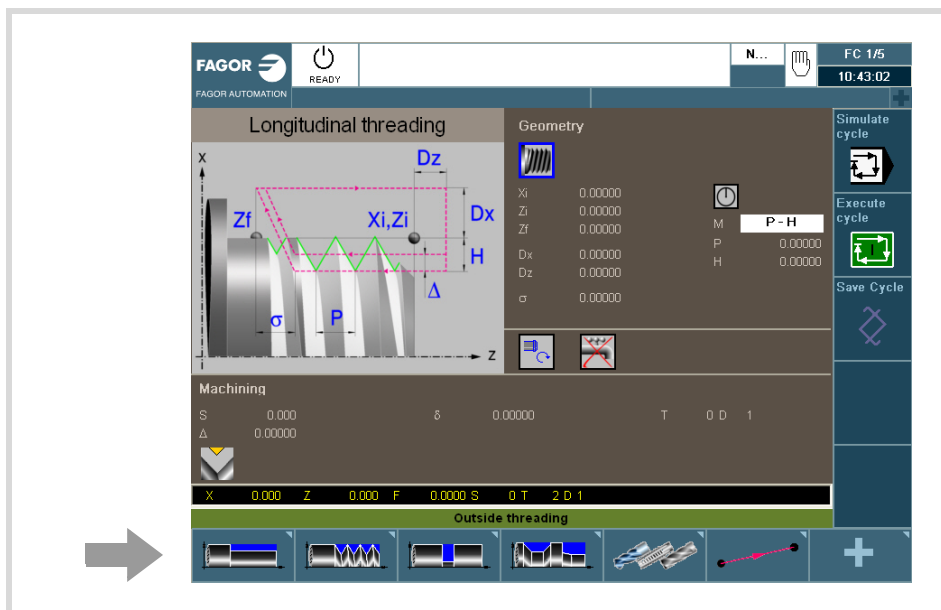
FAGOR
FAGOR AUTOMATION
READY
N...
FC 1/5
10:43:02

Longitudinal threading
X
Dz
Zf
Xi,Zi
Dx
H
Δ
σ
P
Z

Geometry
Xi 0.00000
Zi 0.00000
Zf 0.00000
Dx 0.00000
Dz 0.00000
σ 0.00000
M P - H
P 0.00000
H 0.00000

Simulate cycle
Execute cycle
Save Cycle

Machining
S 0.000
Δ 0.00000
δ 0.00000
T 0 D 1

X 0.000 Z 0.000 F 0.0000 S 0 T 2 D 1

Outside threading